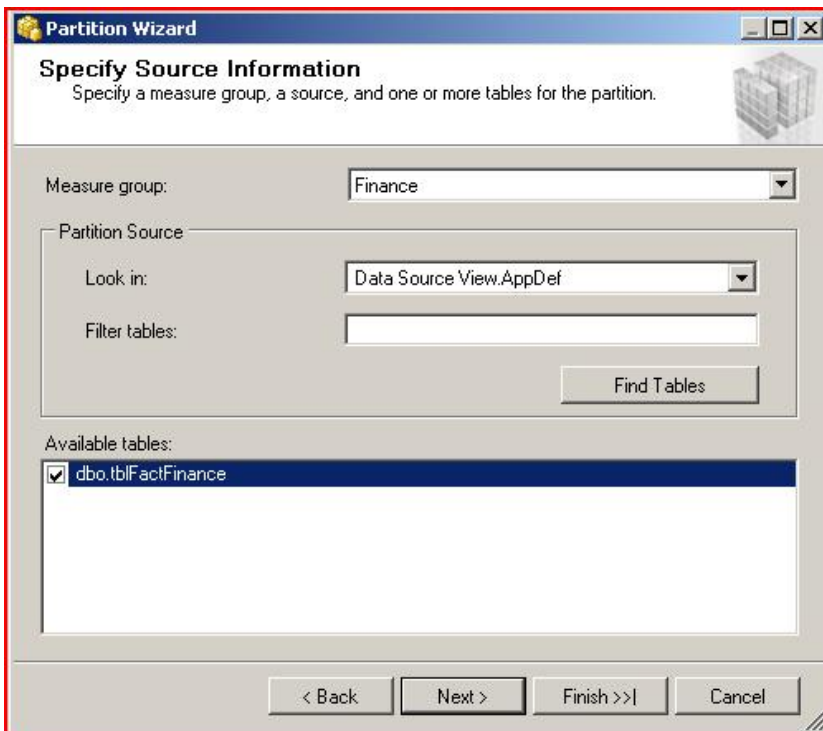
Partition Wizard

Specify Source Information
Specify a measure group, a source, and one or more tables for the partition.

Measure group: Finance

Partition Source

Look in: Data Source View.AppDef

Filter tables:

Find Tables

Available tables:

dbo.tblFactFinance

< Back | Next > | Finish >>| | Cancel